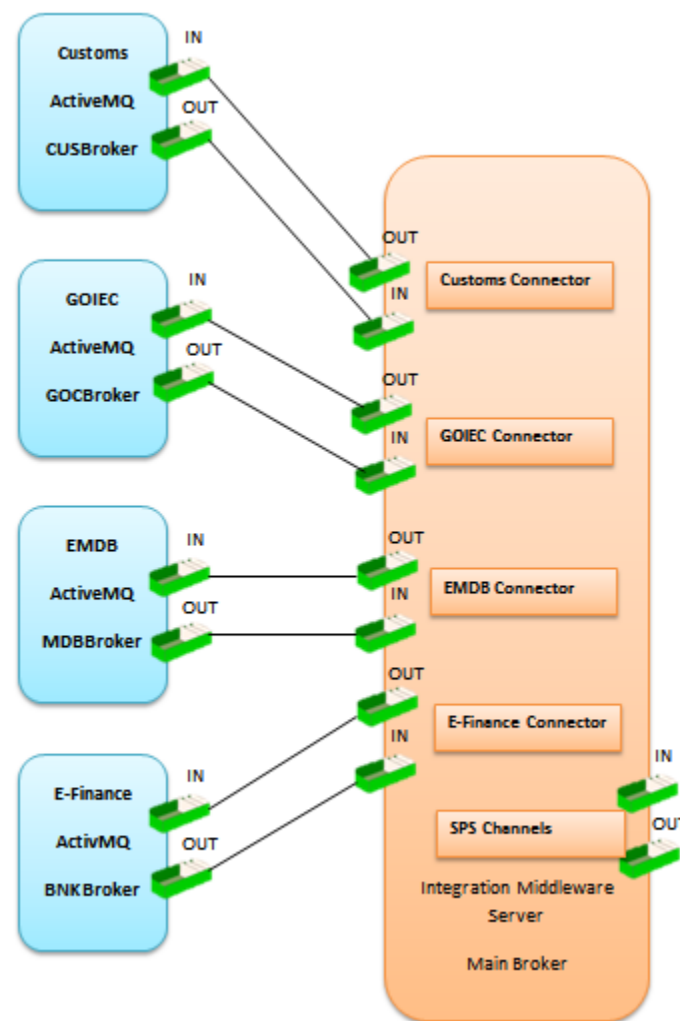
Customs
ActiveMQ
CUSBroker

IN
OUT

GOIEC
ActiveMQ
GOCBroker

IN
OUT

EMDB
ActiveMQ
MDBBroker

IN
OUT

E-Finance
ActivMQ
BNKBroker

IN
OUT

OUT
IN
Customs Connector

OUT
IN
GOIEC Connector

OUT
IN
EMDB Connector

OUT
IN
E-Finance Connector

SPS Channels

IN
OUT

Integration Middleware Server

Main Broker